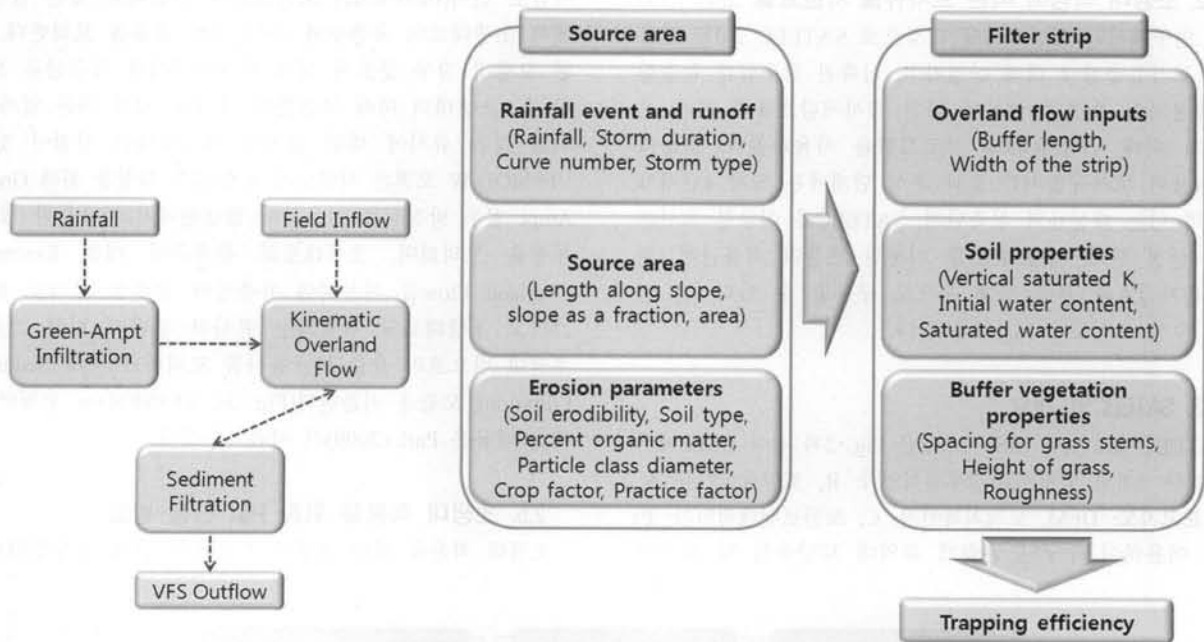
Rainfall

Field Inflow

Green-Ampt Infiltration

Kinematic Overland Flow

Sediment Filtration

VFS Outflow

Source area

Rainfall event and runoff
(Rainfall, Storm duration, Curve number, Storm type)

Source area
(Length along slope, slope as a fraction, area)

Erosion parameters
(Soil erodibility, Soil type, Percent organic matter, Particle class diameter, Crop factor, Practice factor)

Filter strip

Overland flow inputs
(Buffer length, Width of the strip)

Soil properties
(Vertical saturated K, Initial water content, Saturated water content)

Buffer vegetation properties
(Spacing for grass stems, Height of grass, Roughness)

Trapping efficiency